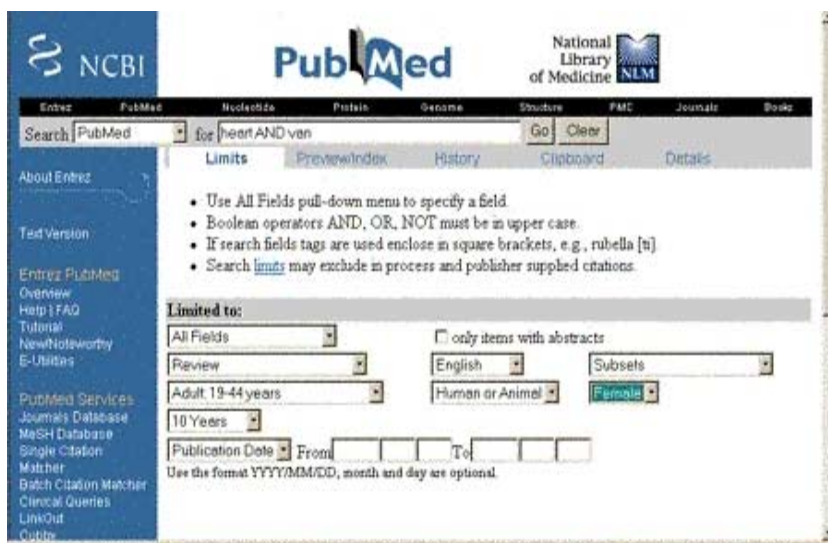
NCBI

PubMed

National Library of Medicine NLM

Entrez PubMed Nucleotide Protein Genome Structure PMC Journals Books

Search PubMed for heart AND van Go Clear

Limits Preview/Index History Clipboard Details

About Entrez

Text Version

Entrez PubMed
Overview
Help | FAQ
Tutorial
New/Noteworthy
E-Utilities

PubMed Services
Journals Database
MeSH Database
Single Citation Matcher
Batch Citation Matcher
Clinical Queries
LinkOut
Cubby

• Use All Fields pull-down menu to specify a field.
• Boolean operators AND, OR, NOT must be in upper case.
• If search fields tags are used enclose in square brackets, e.g., rubella [ti].
• Search limits may exclude in process and publisher supplied citations.

Limited to:

All Fields

only items with abstracts

Review

English

Subsets

Adult: 19-44 years

Human or Animal

Female

10 Years

Publication Date From To

Use the format YYYY/MM/DD, month and day are optional.